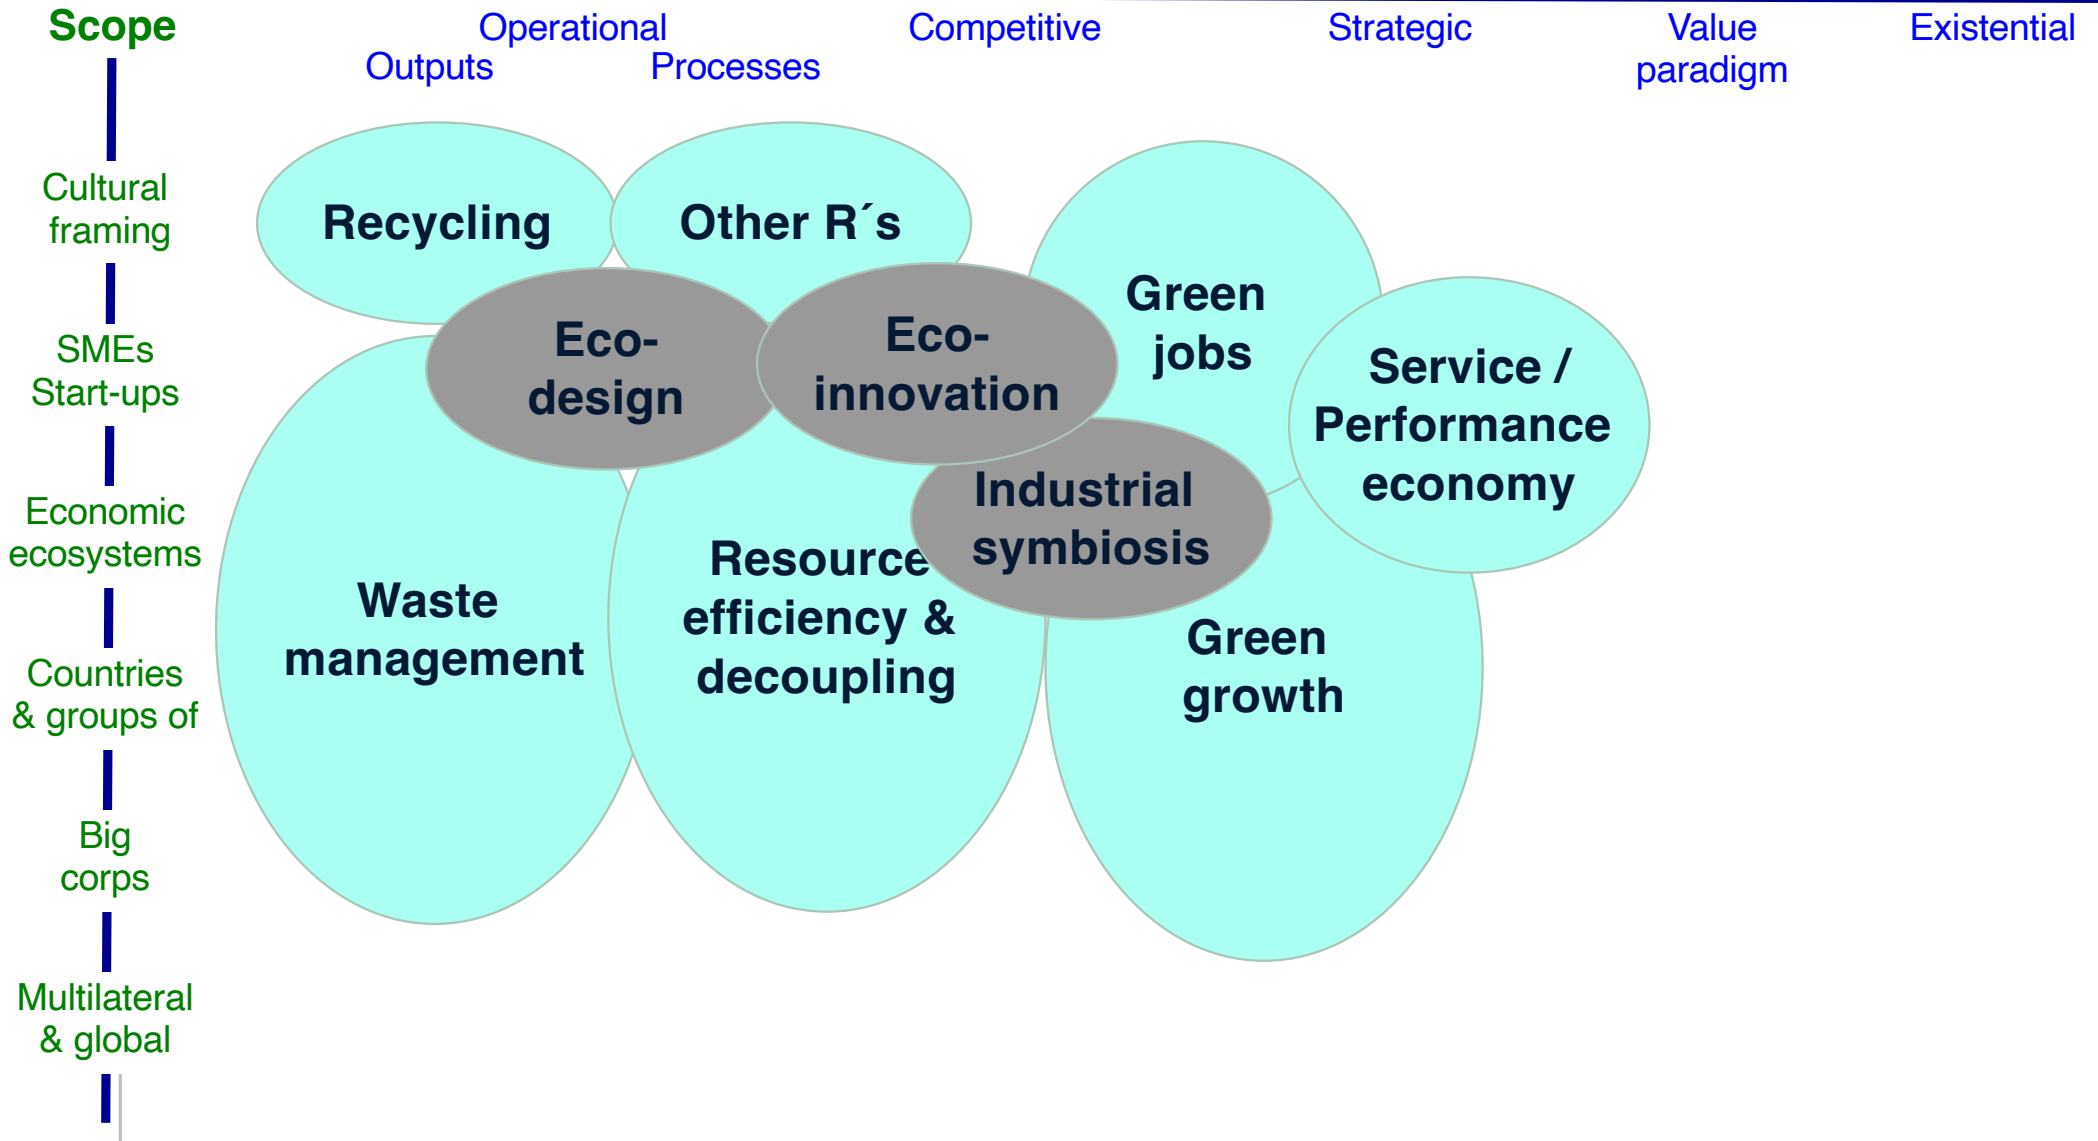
Scope

Operational
Outputs
Processes
Competitive
Strategic
Value paradigm
Existential

Cultural framing

SMEs Start-ups

Economic ecosystems

Countries & groups of

Big corps

Multilateral & global

Recycling

Other R´s

Green jobs

Eco-design

Eco-innovation

Service / Performance economy

Industrial symbiosis

Waste management

Resource efficiency & decoupling

Green growth